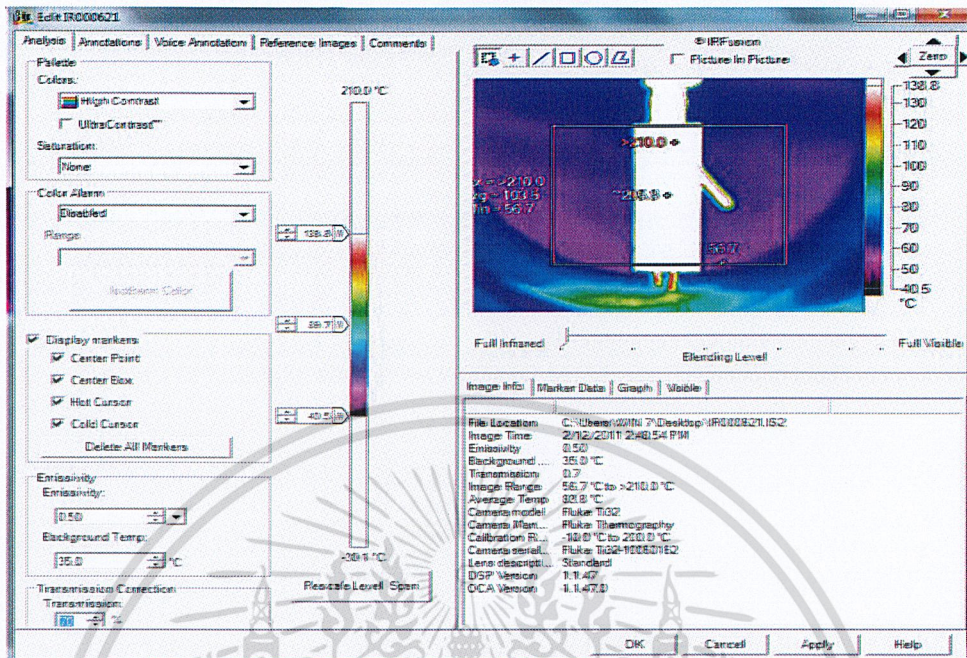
Edit IR000621

Analysis | Annotations | Voice Annotation | Reference Images | Comments

Palette
Colors:
High Contrast
UltraContrast™
Saturation:
None

Color Alarm
Disabled
Range
Isotherm Color

Display markers
Center Point
Center Box
Hot Cursor
Cold Cursor
Delete All Markers

Emissivity
Emissivity:
0.50
Background Temp:
35.0 °C

Transmission Correction
Transmission:
70 %

210.0 °C
138.8
89.7
40.5
-30.1 °C
Rescale Level Span

IR-Fusion
Picture in Picture
Zero

>210.0
x = >210.0
g = 103.5
in = 56.7
103.9
56.7

138.8
130
120
110
100
90
80
70
60
50
40.5
°C

Full Infrared
Blending Level
Full Visible

Image Info | Marker Data | Graph | Visible

File Location C:\Users\WIN 7\Desktop\IR000621.IS2
Image Time 2/12/2011 2:40:54 PM
Emissivity 0.50
Background ... 35.0 °C
Transmission 0.7
Image Range 56.7 °C to >210.0 °C
Average Temp 92.8 °C
Camera model Fluke Ti32
Camera Man... Fluke Thermography
Calibration R... -10.0 °C to 200.0 °C
Camera serial... Fluke Ti32-10060162
Lens descripti... Standard
DSP Version 1.1.47
OCA Version 1.1.47.0

OK Cancel Apply Help